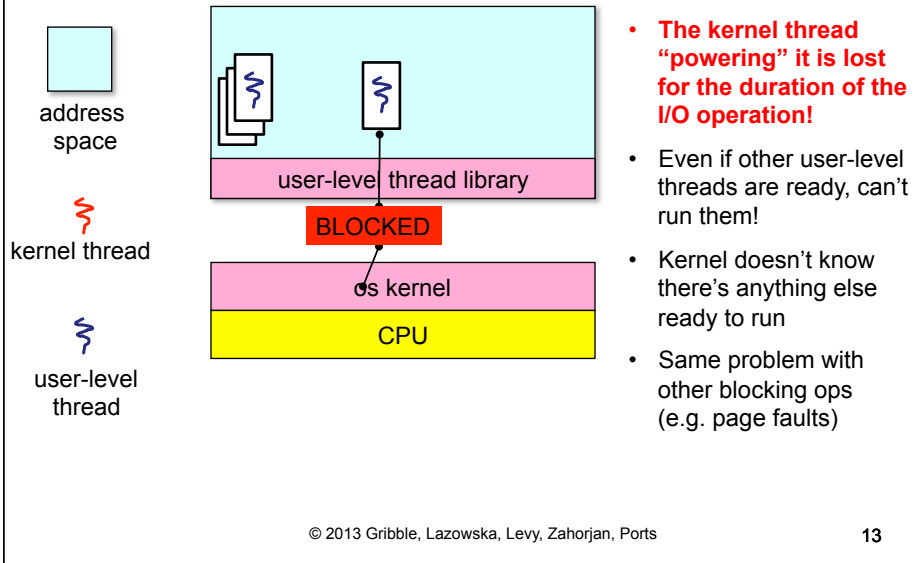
address space

kernel thread

user-level thread

user-level thread library

BLOCKED

os kernel

CPU

• The kernel thread "powering" it is lost for the duration of the I/O operation!

• Even if other user-level threads are ready, can't run them!

• Kernel doesn't know there's anything else ready to run

• Same problem with other blocking ops (e.g. page faults)

© 2013 Gribble, Lazowska, Levy, Zahorjan, Ports

13